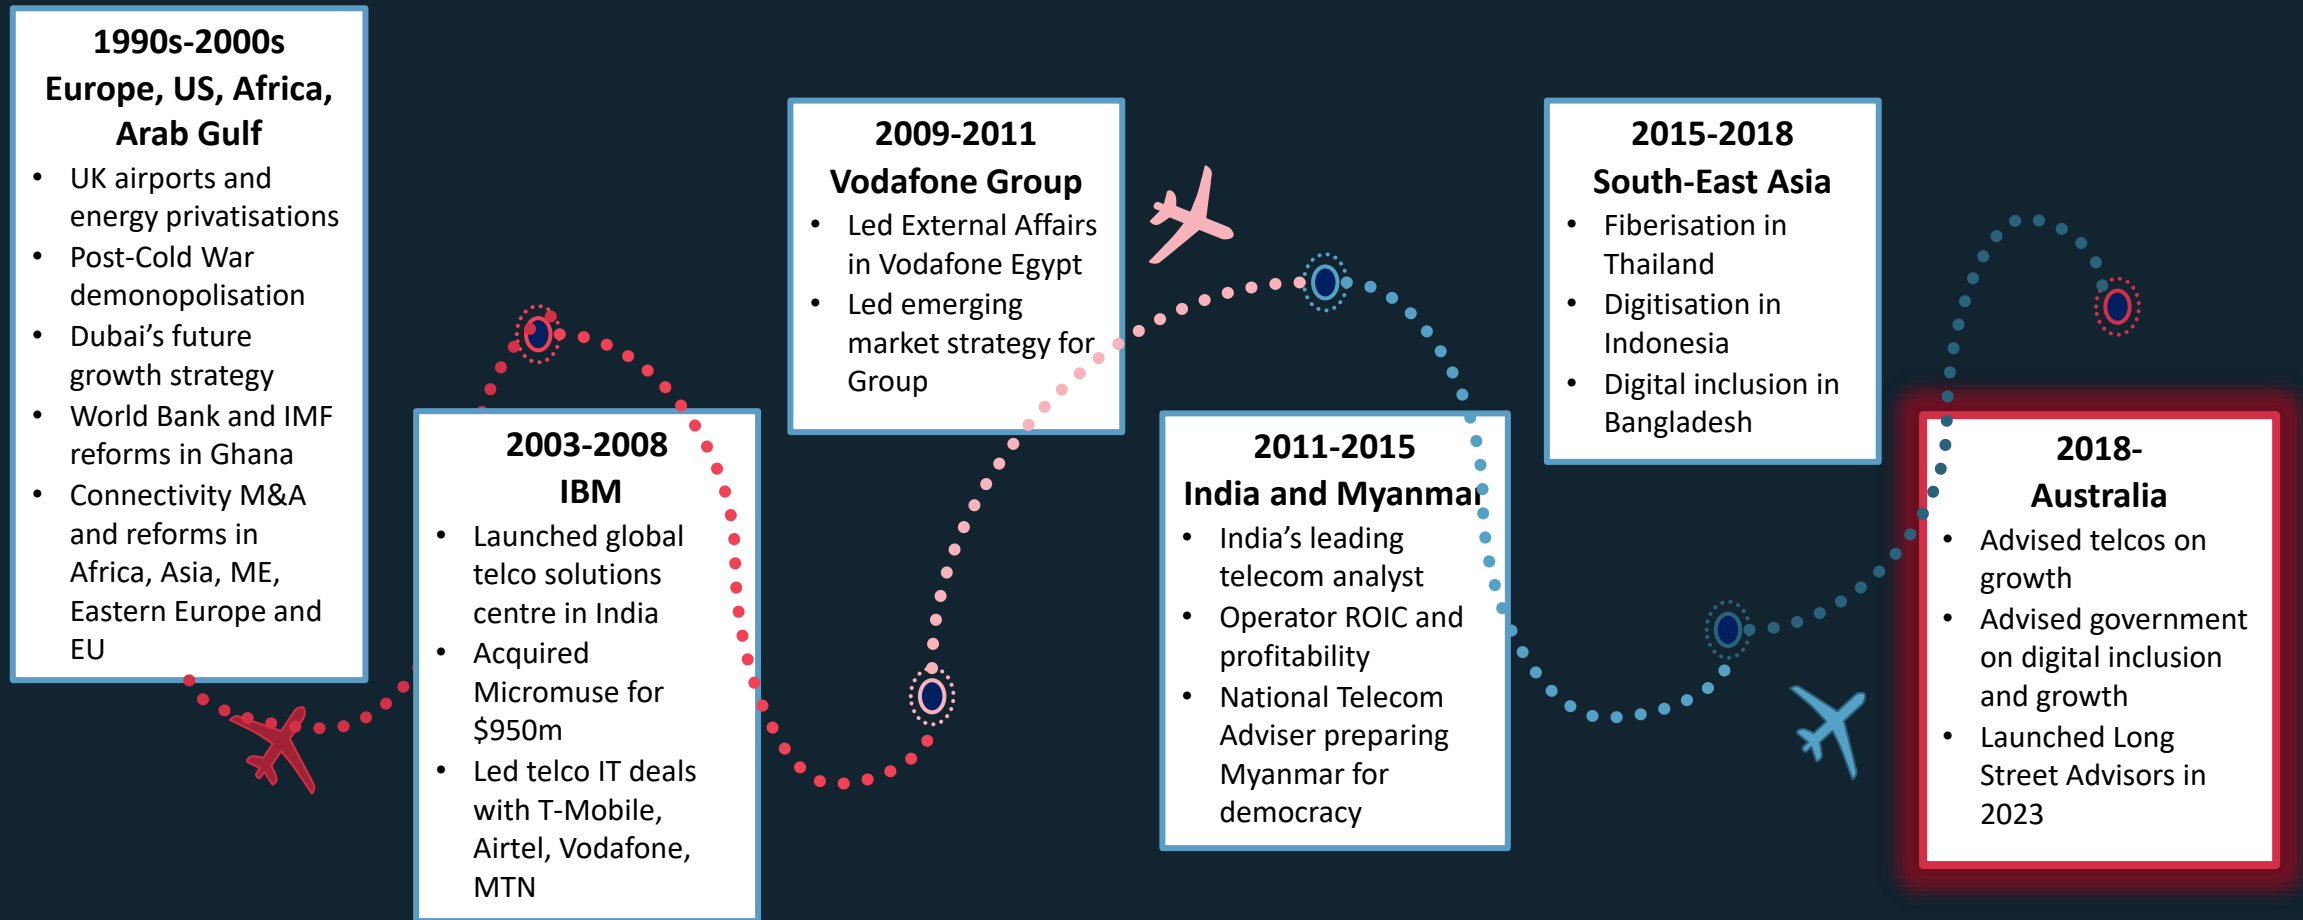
1990s-2000s
Europe, US, Africa, Arab Gulf

- UK airports and energy privatisations
- Post-Cold War demonopolisation
- Dubai’s future growth strategy
- World Bank and IMF reforms in Ghana
- Connectivity M&A and reforms in Africa, Asia, ME, Eastern Europe and EU

2003-2008
IBM

- Launched global telco solutions centre in India
- Acquired Micromuse for \$950m
- Led telco IT deals with T-Mobile, Airtel, Vodafone, MTN

2009-2011
Vodafone Group

- Led External Affairs in Vodafone Egypt
- Led emerging market strategy for Group

2011-2015
India and Myanmar

- India’s leading telecom analyst
- Operator ROIC and profitability
- National Telecom Adviser preparing Myanmar for democracy

2015-2018
South-East Asia

- Fiberisation in Thailand
- Digitisation in Indonesia
- Digital inclusion in Bangladesh

2018-
Australia

- Advised telcos on growth
- Advised government on digital inclusion and growth
- Launched Long Street Advisors in 2023